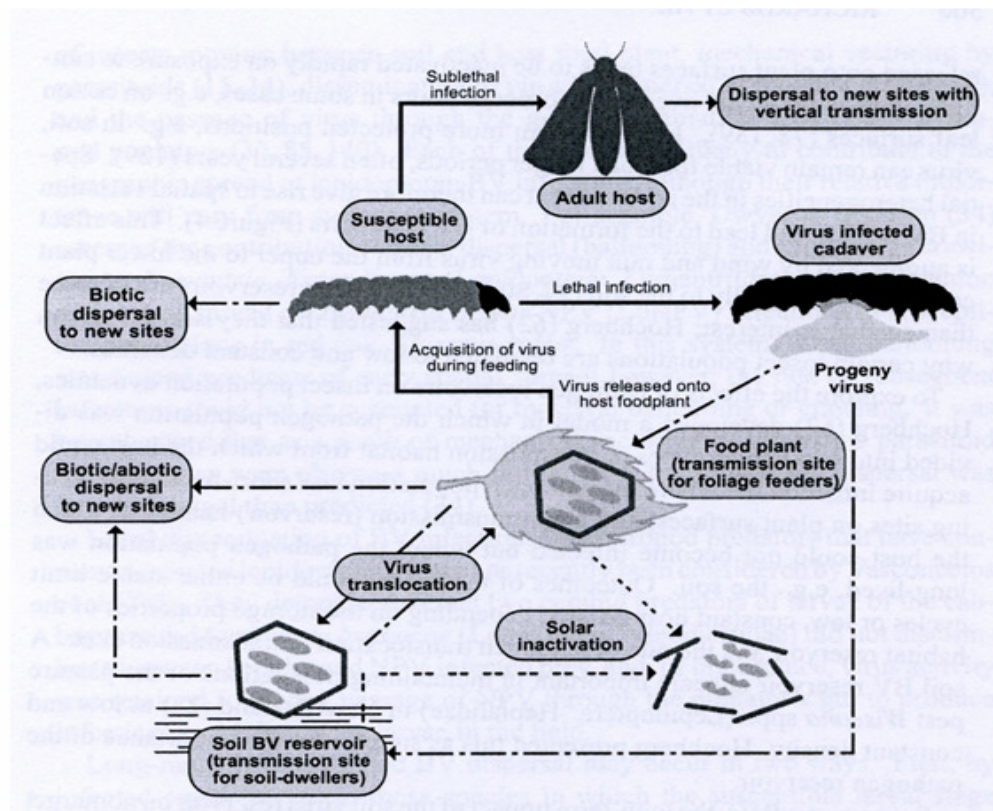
Sublethal infection

Dispersal to new sites with vertical transmission

Adult host

Susceptible host

Virus infected cadaver

Biotic dispersal to new sites

Lethal infection

Acquisition of virus during feeding

Virus released onto host foodplant

Progeny virus

Food plant (transmission site for foliage feeders)

Biotic/abiotic dispersal to new sites

Virus translocation

Solar inactivation

Soil BV reservoir (transmission site for soil-dwellers)